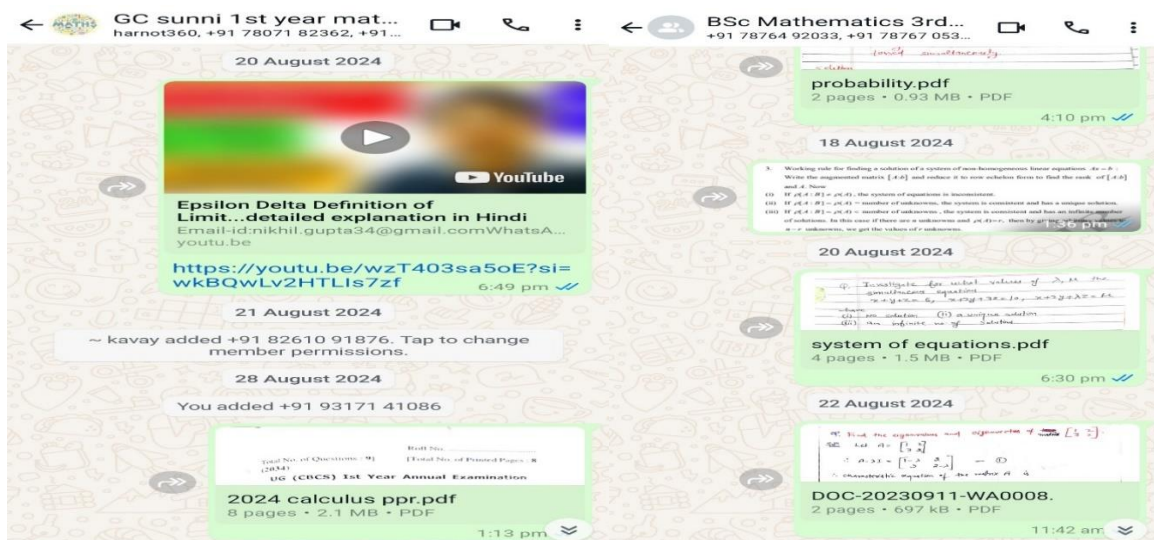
GC sunni 1st year mat...
harnot360, +91 78071 82362, +91...

20 August 2024

YouTube

Epsilon Delta Definition of Limit...detailed explanation in Hindi
Email-id:nikhil.gupta34@gmail.comWhatsA...
youtu.be

https://youtu.be/wzT403sa5oE?si=wkBQwLv2HTLIs7zf
6:49 pm

21 August 2024

~ kavay added +91 82610 91876. Tap to change member permissions.

28 August 2024

You added +91 93171 41086

Roll No.
Total No. of Questions : 9] [Total No. of Printed Pages : 8
(2034)
UG (CBCS) 1st Year Annual Examination

2024 calculus ppr.pdf
8 pages • 2.1 MB • PDF
1:13 pm

BSc Mathematics 3rd...
+91 78764 92033, +91 78767 053...

probability.pdf
2 pages • 0.93 MB • PDF
4:10 pm

18 August 2024

3. Working rule for finding a solution of a system of non-homogeneous linear equations. $AX = B$ : Write the augmented matrix $[A:B]$ and reduce it to row echelon form to find the rank of $[A:B]$ and $A$. Now
(i) If $\rho(A:B) \neq \rho(A)$, the system of equations is inconsistent.
(ii) If $\rho(A:B) = \rho(A)$ = number of unknowns, the system is consistent and has a unique solution.
(iii) If $\rho(A:B) = \rho(A)$ < number of unknowns, the system is consistent and has an infinite number of solutions. In this case if there are n unknowns and $\rho(A)=r$, then by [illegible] unknowns, we get the values of r unknowns.
1:36 pm

20 August 2024

Q. Investigate for what values of λ, μ the simultaneous equations
x+y+z=6, x+2y+3z=10, x+2y+λz=μ
have
(i) no solution (ii) a unique solution
(iii) an infinite no. of solution

system of equations.pdf
4 pages • 1.5 MB • PDF
6:30 pm

22 August 2024

Q. Find the eigenvalues and eigenvectors of matrix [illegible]
Sol. Let A = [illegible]
A - λI = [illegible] — ①
∴ characteristic equation of the matrix A is

DOC-20230911-WA0008.
2 pages • 697 kB • PDF
11:42 am